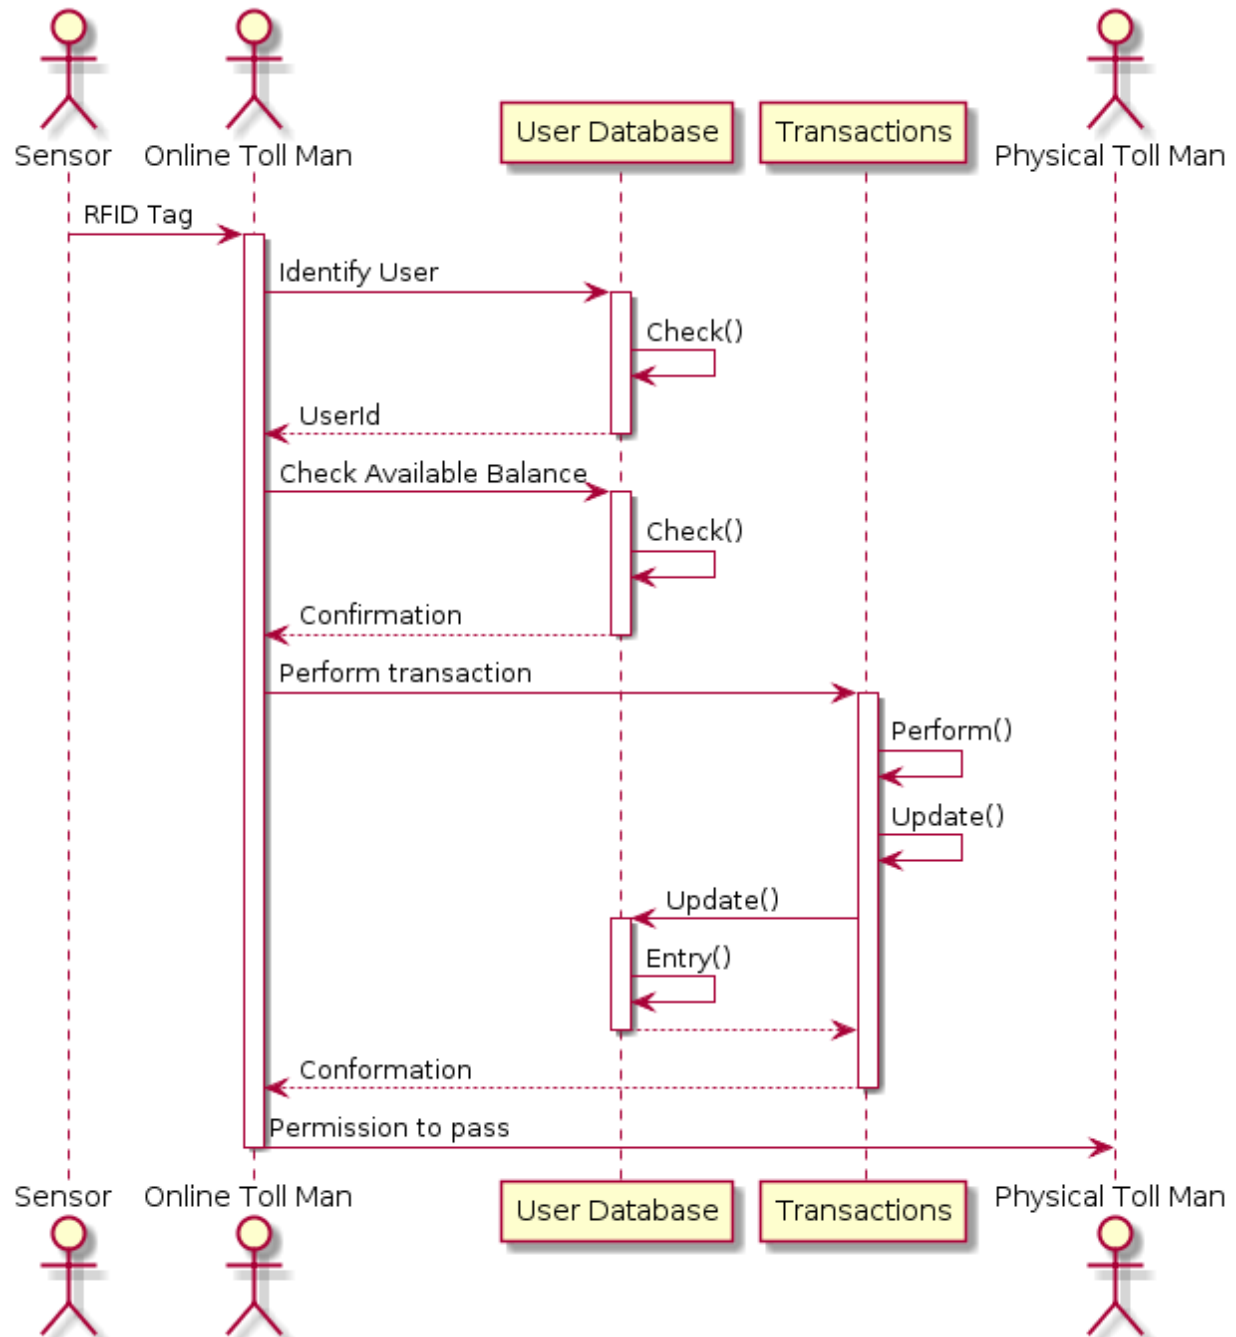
Sensor
Online Toll Man
User Database
Transactions
Physical Toll Man

RFID Tag
Identify User
Check()
UserId
Check Available Balance
Check()
Confirmation
Perform transaction
Perform()
Update()
Update()
Entry()
Conformation
Permission to pass

Sensor
Online Toll Man
User Database
Transactions
Physical Toll Man